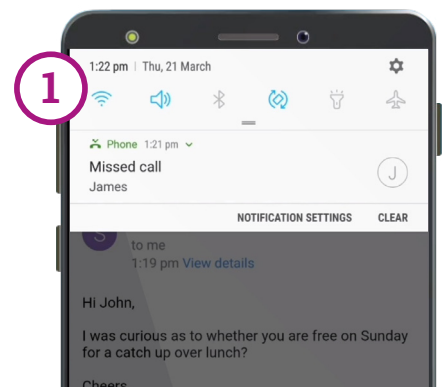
1

1:22 pm | Thu, 21 March

Phone 1:21 pm

Missed call

James

J

NOTIFICATION SETTINGS CLEAR

S

to me

1:19 pm View details

Hi John,

I was curious as to whether you are free on Sunday for a catch up over lunch?

Cheers